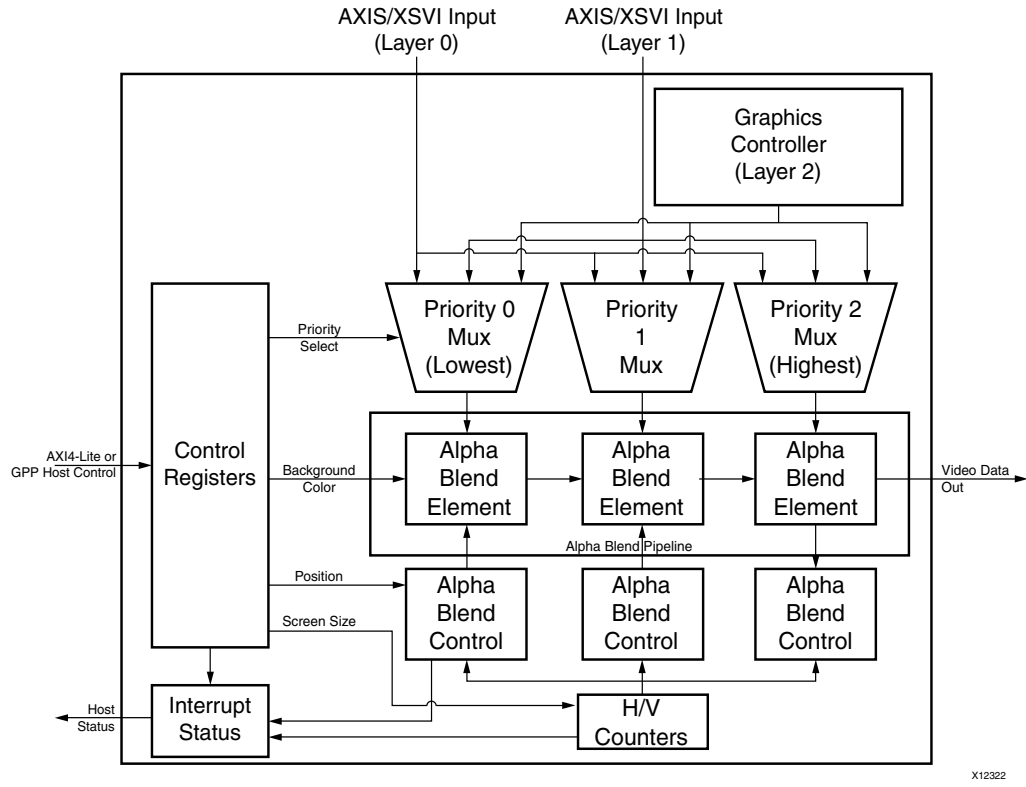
AXIS/XSVI Input
(Layer 0)

AXIS/XSVI Input
(Layer 1)

Graphics
Controller
(Layer 2)

Priority
Select

Priority 0
Mux
(Lowest)

Priority
1
Mux

Priority 2
Mux
(Highest)

AXI4-Lite or
GPP Host Control

Control
Registers

Background
Color

Alpha
Blend
Element

Alpha
Blend
Element

Alpha
Blend
Element

Video Data
Out

Alpha Blend Pipeline

Position

Alpha
Blend
Control

Alpha
Blend
Control

Alpha
Blend
Control

Screen Size

Host
Status

Interrupt
Status

H/V
Counters

X12322